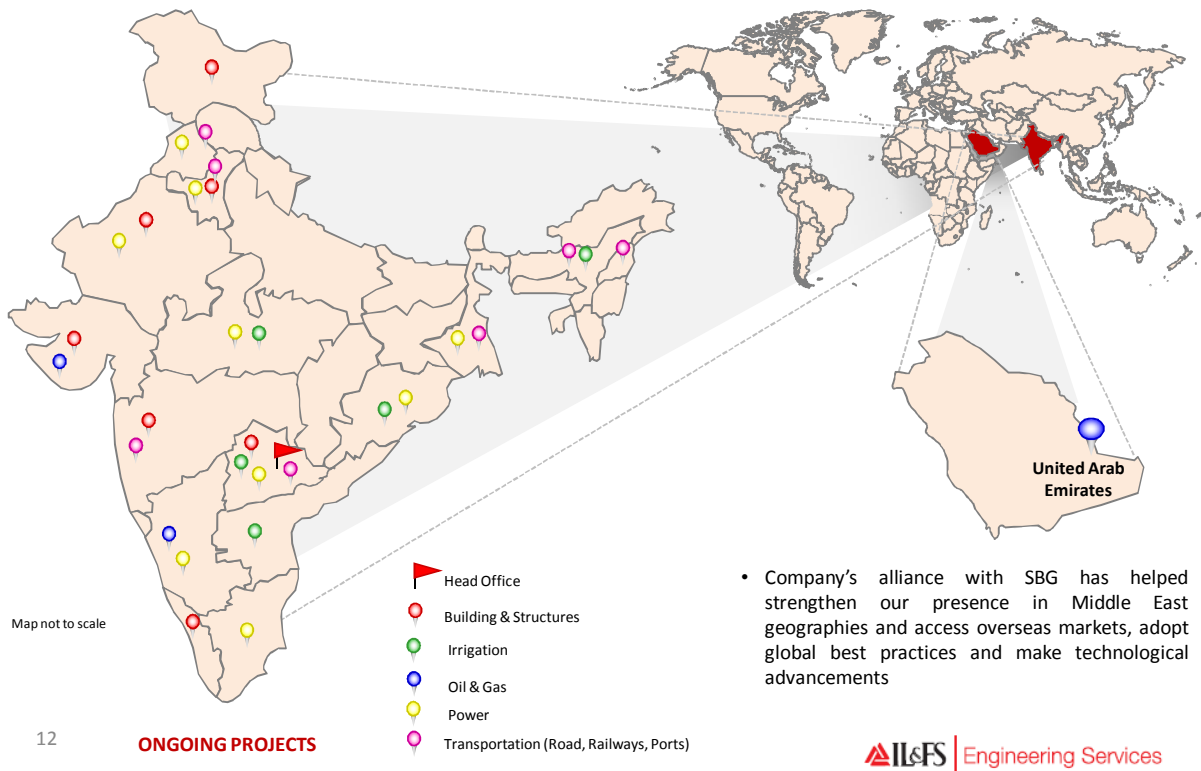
United Arab Emirates

Head Office

Building & Structures

Irrigation

Oil & Gas

Power

Transportation (Road, Railways, Ports)

Map not to scale

• Company's alliance with SBG has helped strengthen our presence in Middle East geographies and access overseas markets, adopt global best practices and make technological advancements

12

ONGOING PROJECTS

IL&FS | Engineering Services